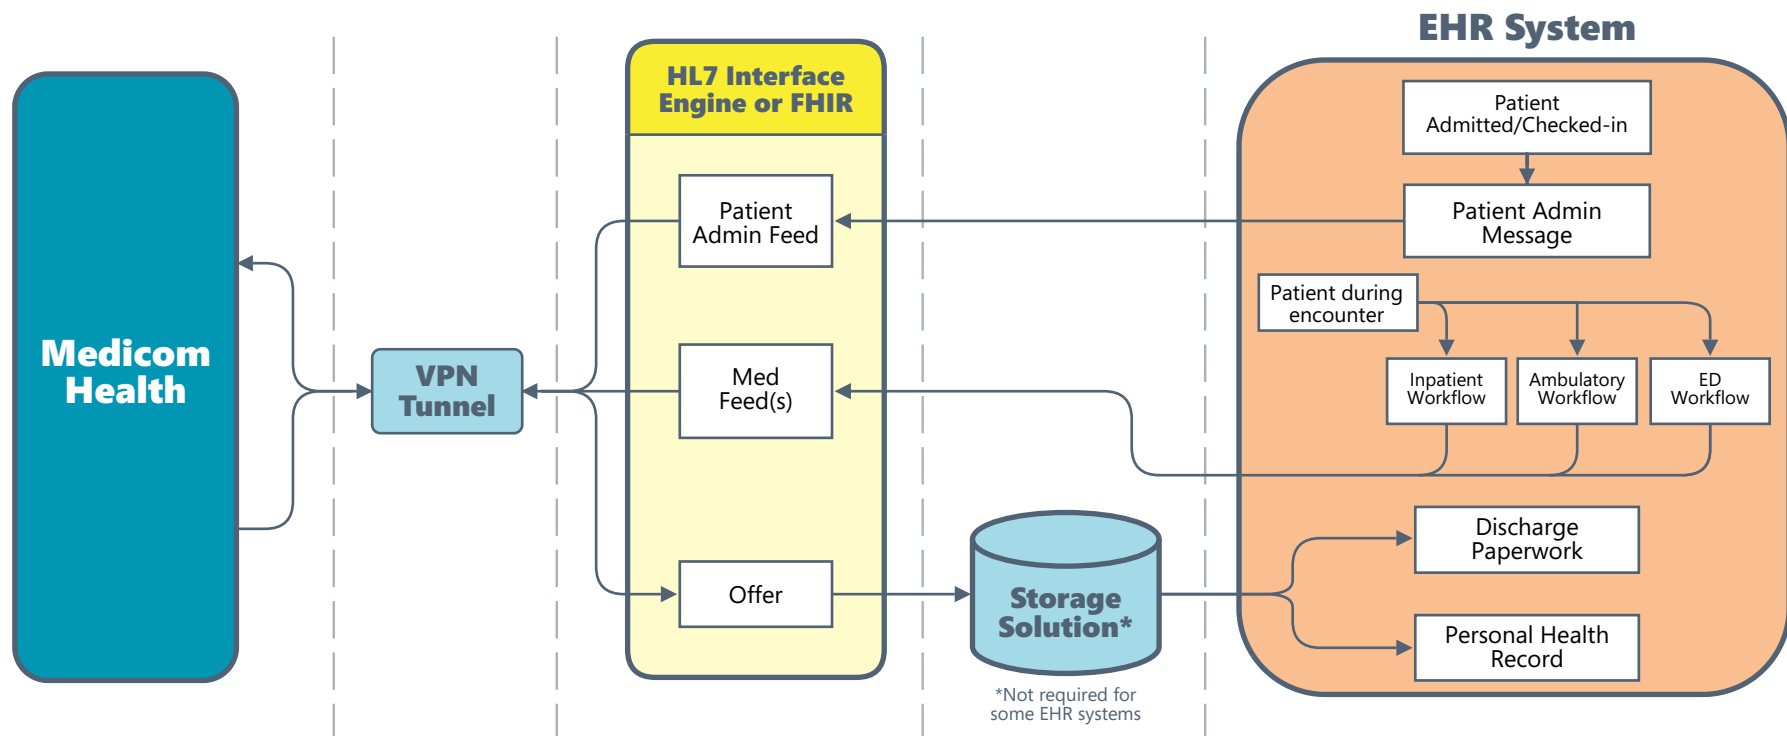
Medicom Health

VPN Tunnel

HL7 Interface Engine or FHIR

Patient Admin Feed

Med Feed(s)

Offer

Storage Solution*

*Not required for some EHR systems

EHR System

Patient Admitted/Checked-in

Patient Admin Message

Patient during encounter

Inpatient Workflow

Ambulatory Workflow

ED Workflow

Discharge Paperwork

Personal Health Record